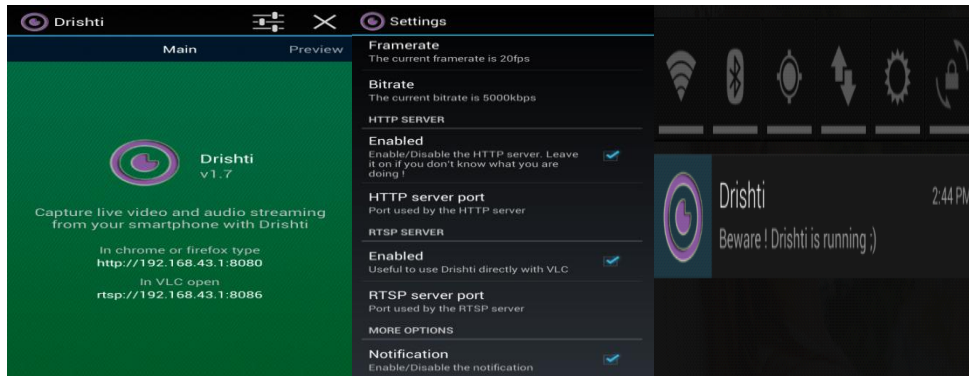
Drishti

Main

Preview

Drishti
v1.7

Capture live video and audio streaming from your smartphone with Drishti

In chrome or firefox type
http://192.168.43.1:8080

In VLC open
rtsp://192.168.43.1:8086

Settings

Framerate
The current framerate is 20fps

Bitrate
The current bitrate is 5000kbps

HTTP SERVER

Enabled
Enable/Disable the HTTP server. Leave it on if you don't know what you are doing !

HTTP server port
Port used by the HTTP server

RTSP SERVER

Enabled
Useful to use Drishti directly with VLC

RTSP server port
Port used by the RTSP server

MORE OPTIONS

Notification
Enable/Disable the notification

Drishti

2:44 PM

Beware ! Drishti is running ;)